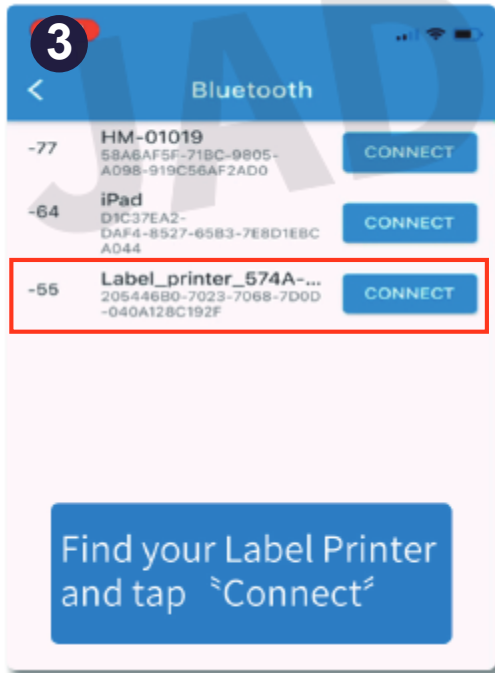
3

JAD

<

Bluetooth

-77 HM-01019
58A6AF5F-71BC-9805-A098-919C56AF2AD0
CONNECT

-64 iPad
D1C37EA2-DAF4-8527-6583-7E8D1EBCA044
CONNECT

-55 Label_printer_574A-...
205446B0-7023-7068-7D0D-040A128C192F
CONNECT

Find your Label Printer and tap〝Connect〞